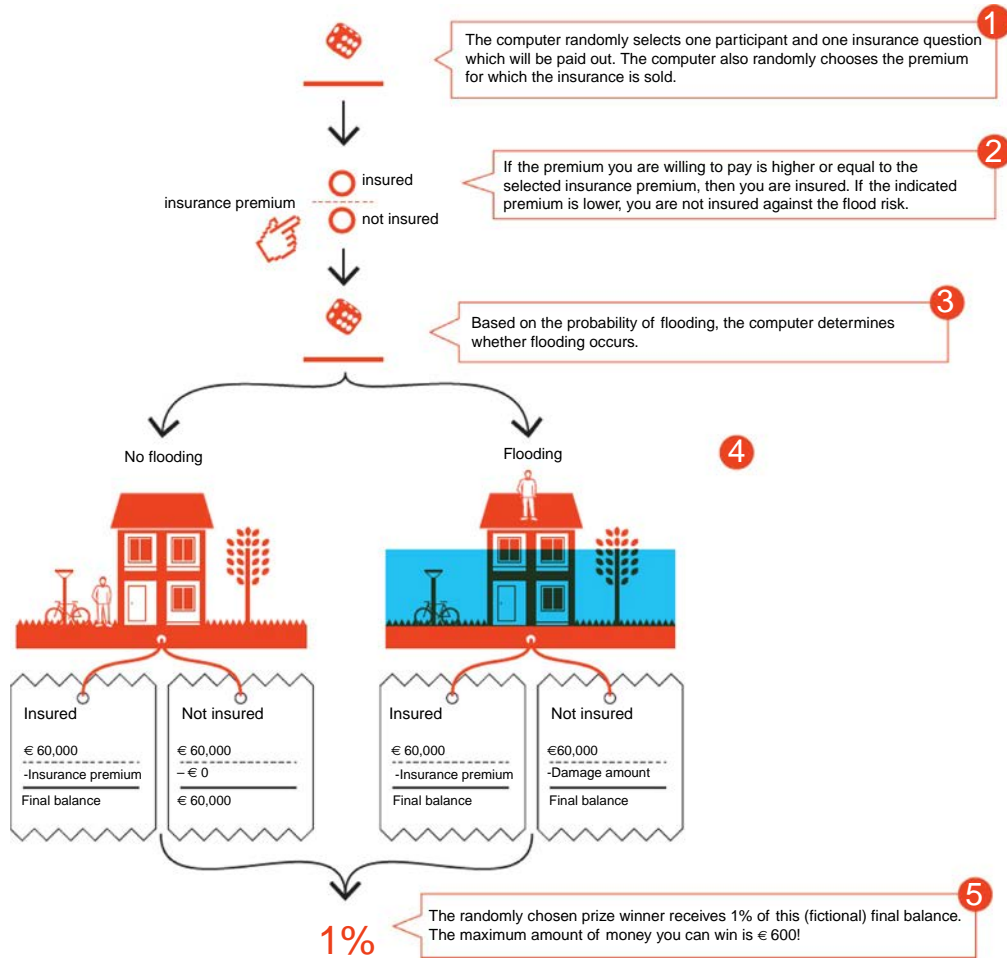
1
The computer randomly selects one participant and one insurance question which will be paid out. The computer also randomly chooses the premium for which the insurance is sold.

insured
insurance premium
not insured

2
If the premium you are willing to pay is higher or equal to the selected insurance premium, then you are insured. If the indicated premium is lower, you are not insured against the flood risk.

3
Based on the probability of flooding, the computer determines whether flooding occurs.

No flooding

Flooding

4

Insured
€ 60,000
-Insurance premium
Final balance

Not insured
€ 60,000
– € 0
€ 60,000

Insured
€ 60,000
-Insurance premium
Final balance

Not insured
€60,000
-Damage amount
Final balance

1%

5
The randomly chosen prize winner receives 1% of this (fictional) final balance. The maximum amount of money you can win is € 600!